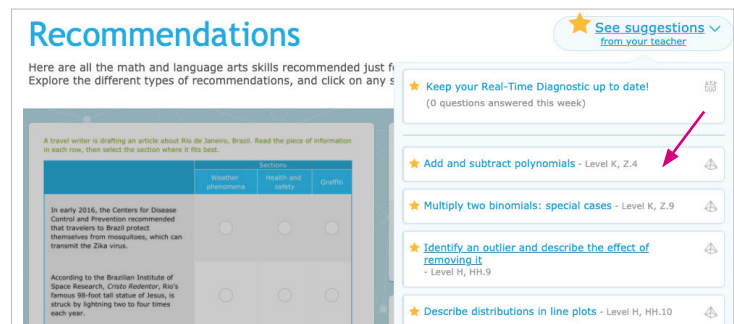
Recommendations

Here are all the math and language arts skills recommended just fo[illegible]
Explore the different types of recommendations, and click on any s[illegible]

See suggestions from your teacher

Keep your Real-Time Diagnostic up to date!
(0 questions answered this week)

Add and subtract polynomials - Level K, Z.4

Multiply two binomials: special cases - Level K, Z.9

Identify an outlier and describe the effect of removing it
- Level H, HH.9

Describe distributions in line plots - Level H, HH.10

A travel writer is drafting an article about Rio de Janeiro, Brazil. Read the piece of information in each row, then select the section where it fits best.

| | Sections | | |
|---|---|---|---|
| | Weather phenomena | Health and safety | Graffiti |
| In early 2016, the Centers for Disease Control and Prevention recommended that travelers to Brazil protect themselves from mosquitoes, which can transmit the Zika virus. | | | |
| According to the Brazilian Institute of Space Research, Cristo Redentor, Rio's famous 98-foot tall statue of Jesus, is struck by lightning two to four times each year. | | | |